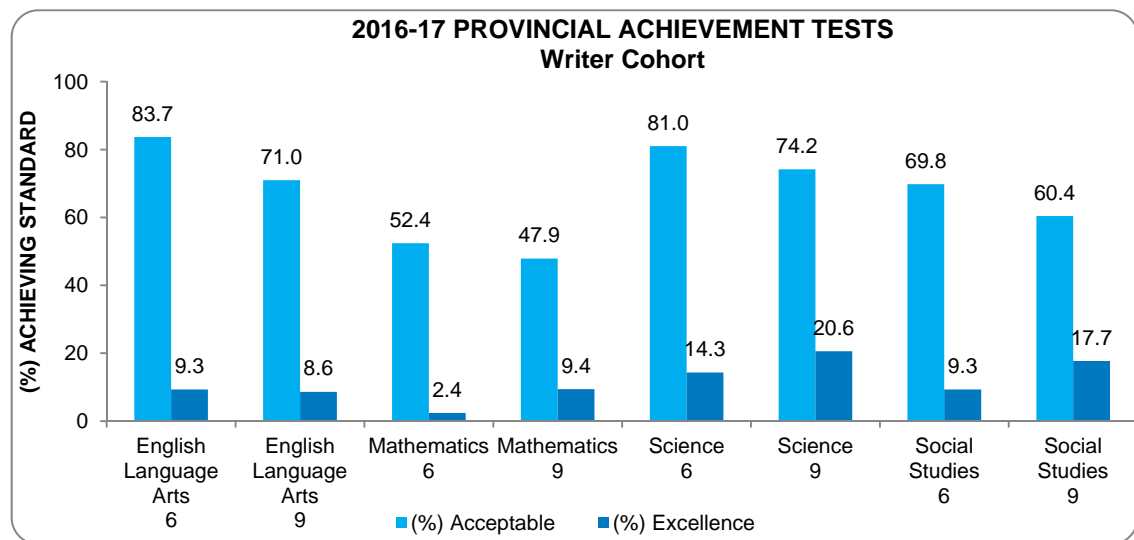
2016-17 PROVINCIAL ACHIEVEMENT TESTS
Writer Cohort

(%) ACHIEVING STANDARD

100
80
60
40
20
0

83.7
9.3
71.0
8.6
52.4
2.4
47.9
9.4
81.0
14.3
74.2
20.6
69.8
9.3
60.4
17.7

English Language Arts 6
English Language Arts 9
Mathematics 6
Mathematics 9
Science 6
Science 9
Social Studies 6
Social Studies 9

(%) Acceptable
(%) Excellence